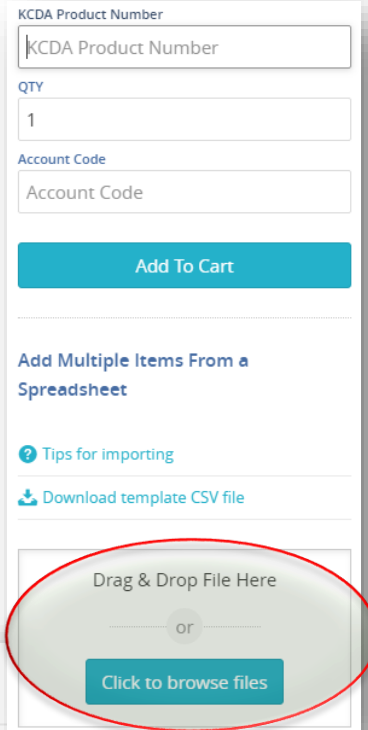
KCDA Product Number

KCDA Product Number

QTY

1

Account Code

Account Code

Add To Cart

Add Multiple Items From a Spreadsheet

Tips for importing

Download template CSV file

Drag & Drop File Here

or

Click to browse files